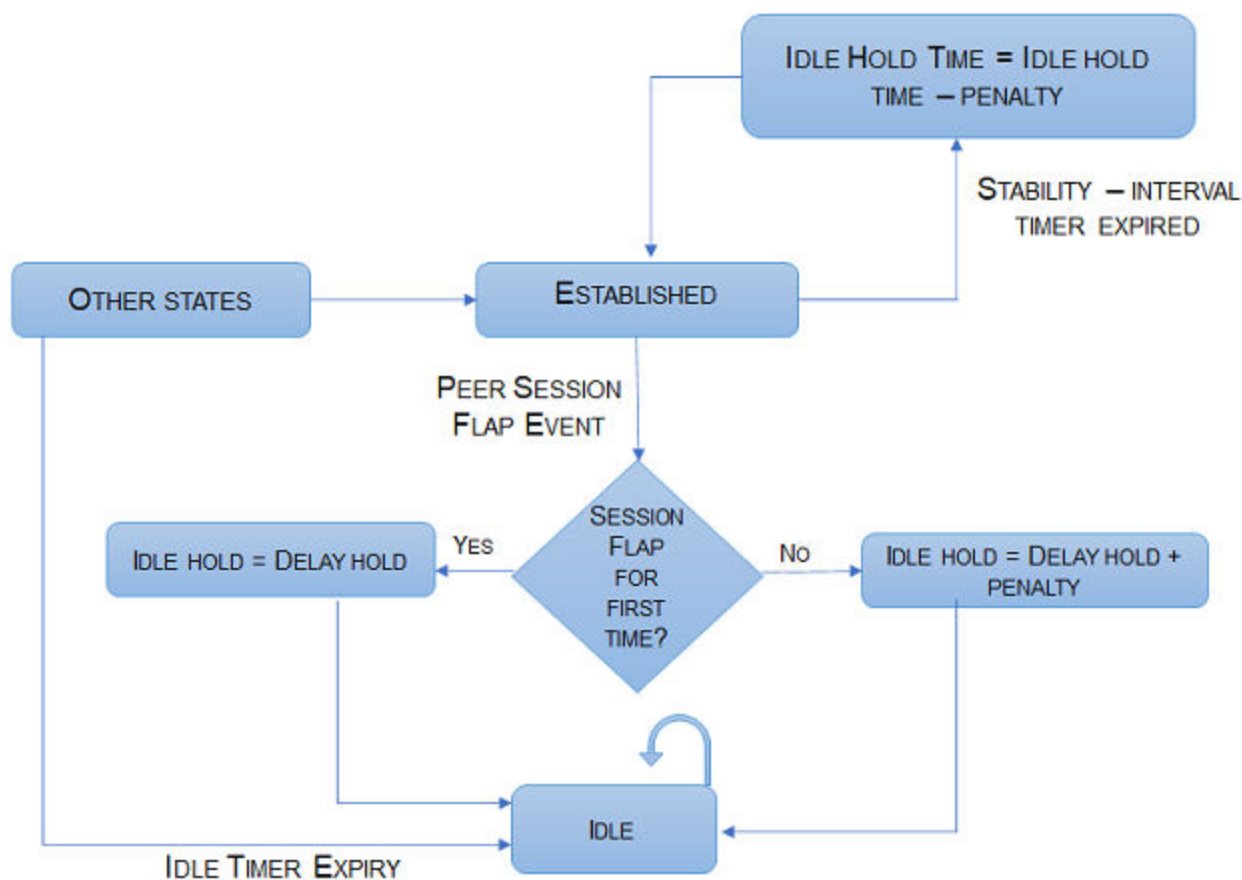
Idle Hold Time = Idle hold time – penalty

Stability – interval timer expired

Other states

Established

Peer Session Flap Event

Session Flap for first time?

Yes

No

Idle hold = Delay hold

Idle hold = Delay hold + penalty

Idle

Idle Timer Expiry